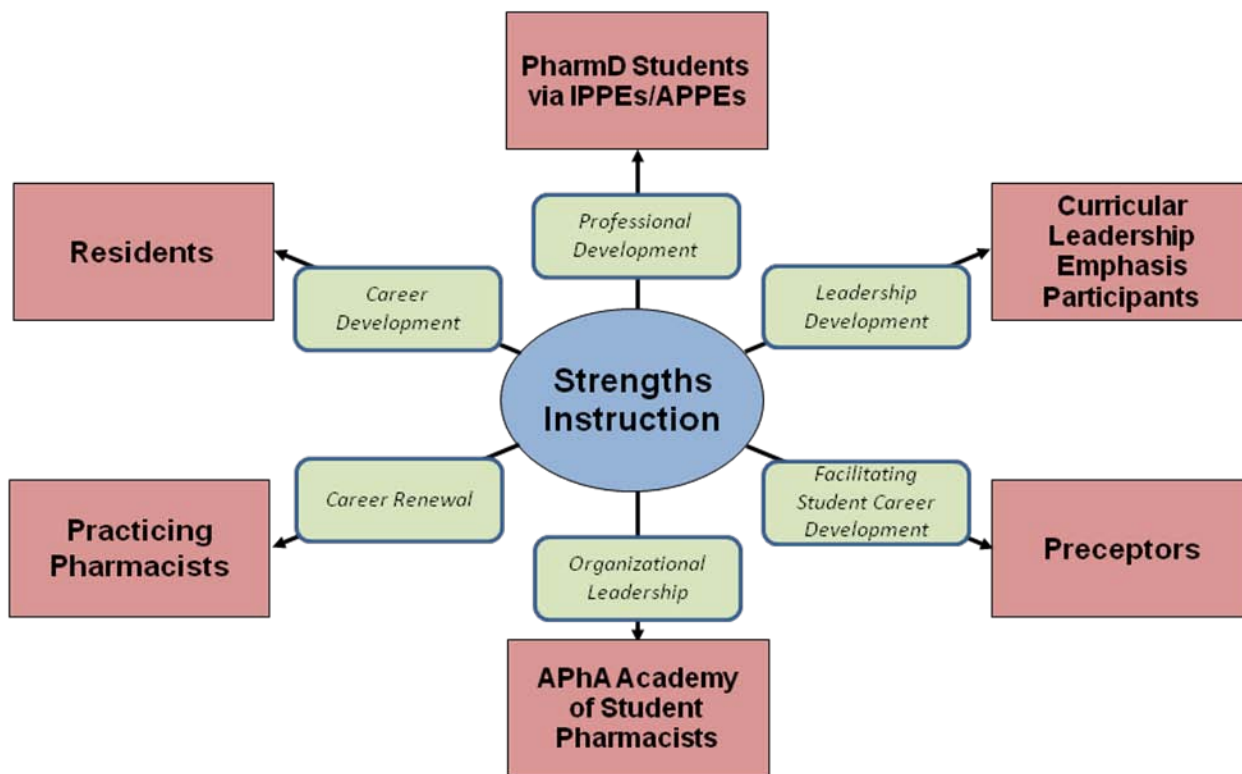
PharmD Students via IPPEs/APPEs

Professional Development

Residents

Career Development

Curricular Leadership Emphasis Participants

Leadership Development

Strengths Instruction

Career Renewal

Practicing Pharmacists

Facilitating Student Career Development

Preceptors

Organizational Leadership

APhA Academy of Student Pharmacists